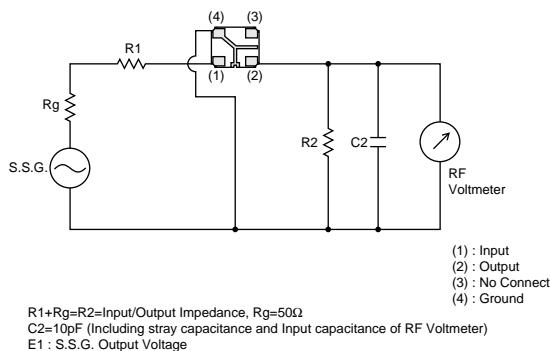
(4)
(3)
R1
(1)
(2)
Rg
R2
C2
S.S.G.
RF
Voltmeter

(1) : Input
(2) : Output
(3) : No Connect
(4) : Ground

R1+Rg=R2=Input/Output Impedance, Rg=50Ω
C2=10pF (Including stray capacitance and Input capacitance of RF Voltmeter)
E1 : S.S.G. Output Voltage